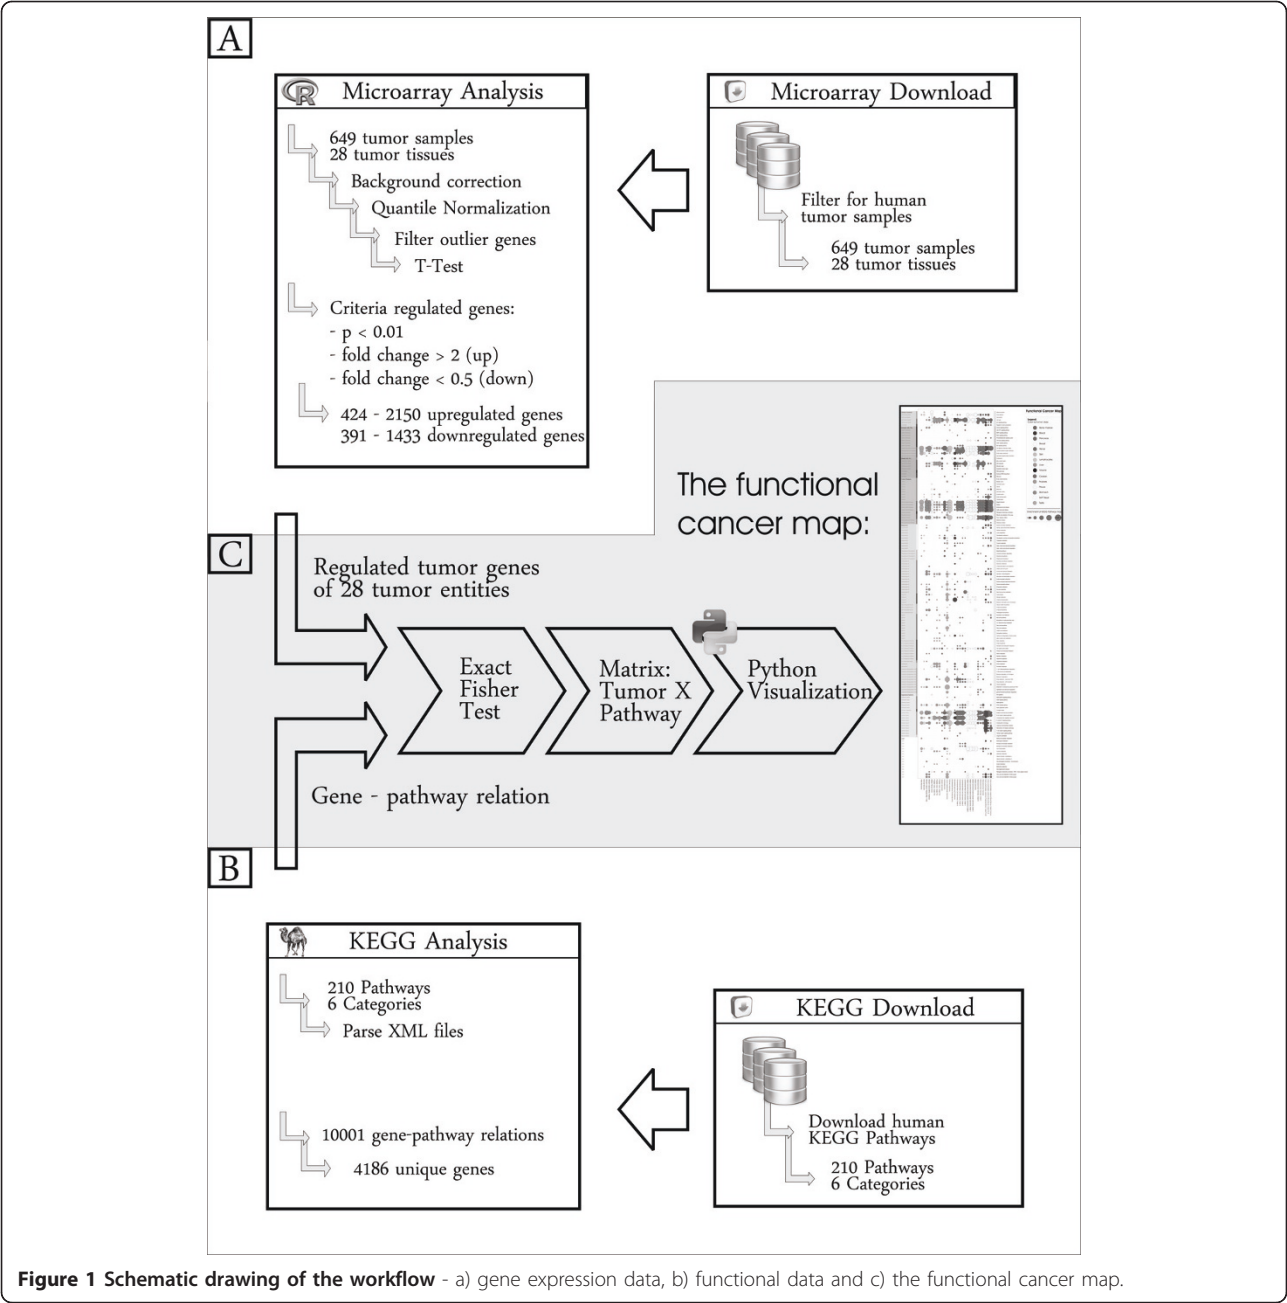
A

Microarray Analysis

649 tumor samples
28 tumor tissues
Background correction
Quantile Normalization
Filter outlier genes
T-Test

Criteria regulated genes:
- p < 0.01
- fold change > 2 (up)
- fold change < 0.5 (down)

424 - 2150 upregulated genes
391 - 1433 downregulated genes

Microarray Download

Filter for human tumor samples
649 tumor samples
28 tumor tissues

The functional cancer map:

C

Regulated tumor genes of 28 tumor entities

Exact Fisher Test

Matrix: Tumor X Pathway

Python Visualization

Gene - pathway relation

B

KEGG Analysis

210 Pathways
6 Categories
Parse XML files

10001 gene-pathway relations
4186 unique genes

KEGG Download

Download human KEGG Pathways
210 Pathways
6 Categories

**Figure 1 Schematic drawing of the workflow** - a) gene expression data, b) functional data and c) the functional cancer map.